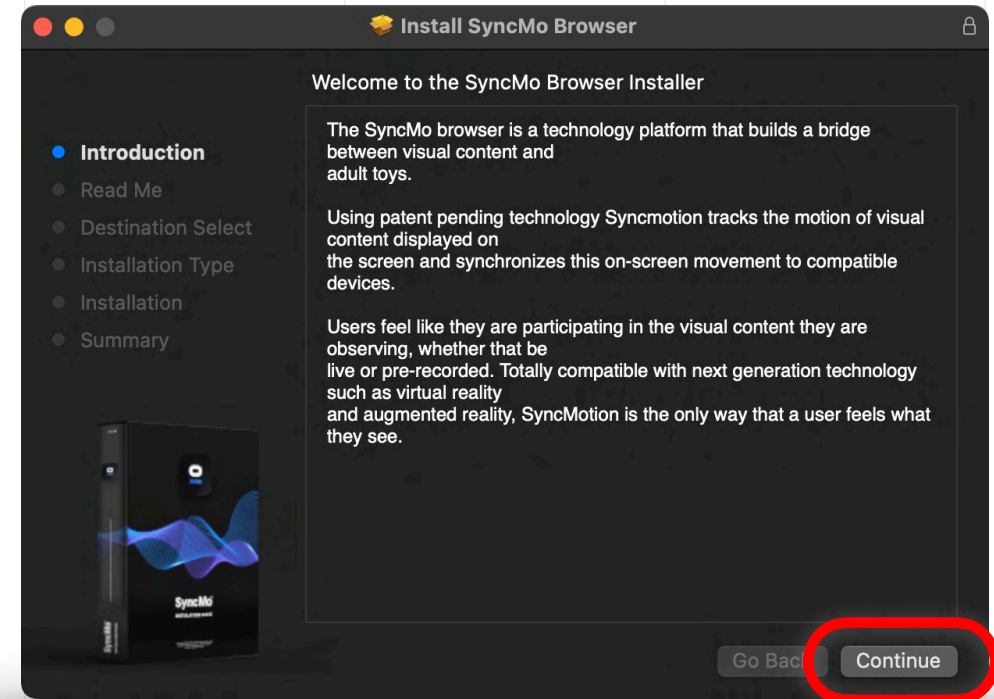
Install SyncMo Browser

Welcome to the SyncMo Browser Installer

Introduction
Read Me
Destination Select
Installation Type
Installation
Summary

The SyncMo browser is a technology platform that builds a bridge between visual content and adult toys.

Using patent pending technology Syncmotion tracks the motion of visual content displayed on the screen and synchronizes this on-screen movement to compatible devices.

Users feel like they are participating in the visual content they are observing, whether that be live or pre-recorded. Totally compatible with next generation technology such as virtual reality and augmented reality, SyncMotion is the only way that a user feels what they see.

SyncMo

Go Back
Continue